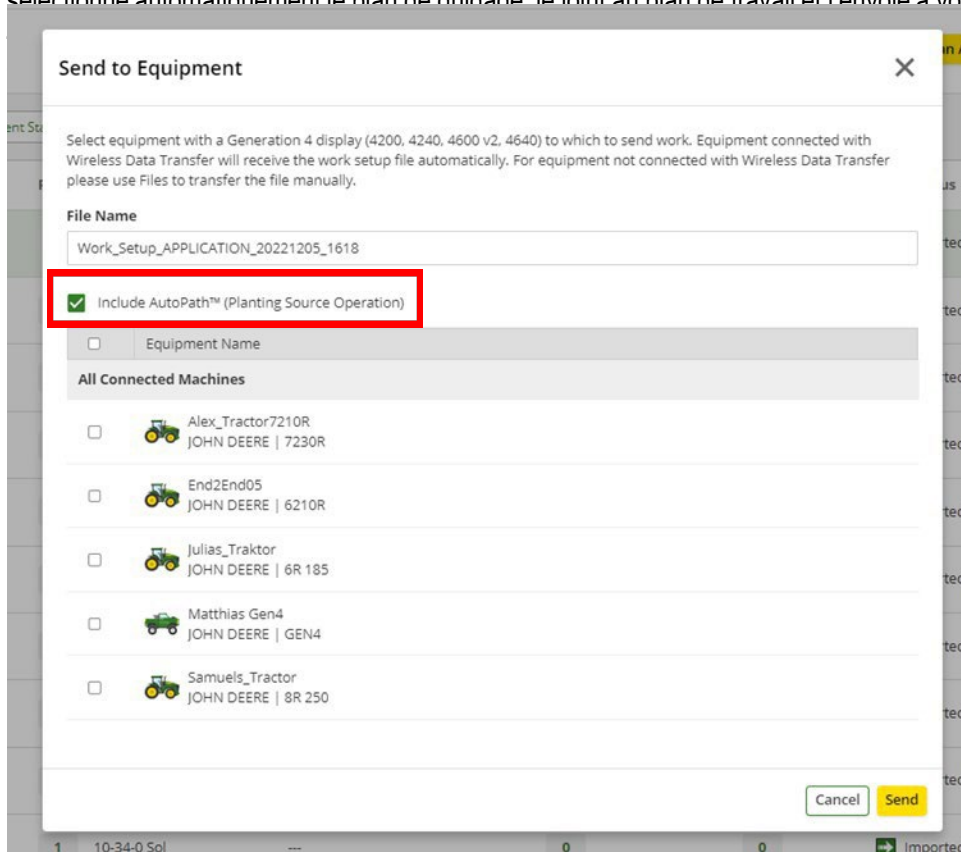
Send to Equipment

Select equipment with a Generation 4 display (4200, 4240, 4600 v2, 4640) to which to send work. Equipment connected with Wireless Data Transfer will receive the work setup file automatically. For equipment not connected with Wireless Data Transfer please use Files to transfer the file manually.

File Name

Work_Setup_APPLICATION_20221205_1618

Include AutoPath™ (Planting Source Operation)

Equipment Name

All Connected Machines

Alex_Tractor7210R
JOHN DEERE | 7230R

End2End05
JOHN DEERE | 6210R

Julias_Traktor
JOHN DEERE | 6R 185

Matthias Gen4
JOHN DEERE | GEN4

Samuels_Tractor
JOHN DEERE | 8R 250

Cancel Send

1 10-34-0 Sol --- 0 0 Imported